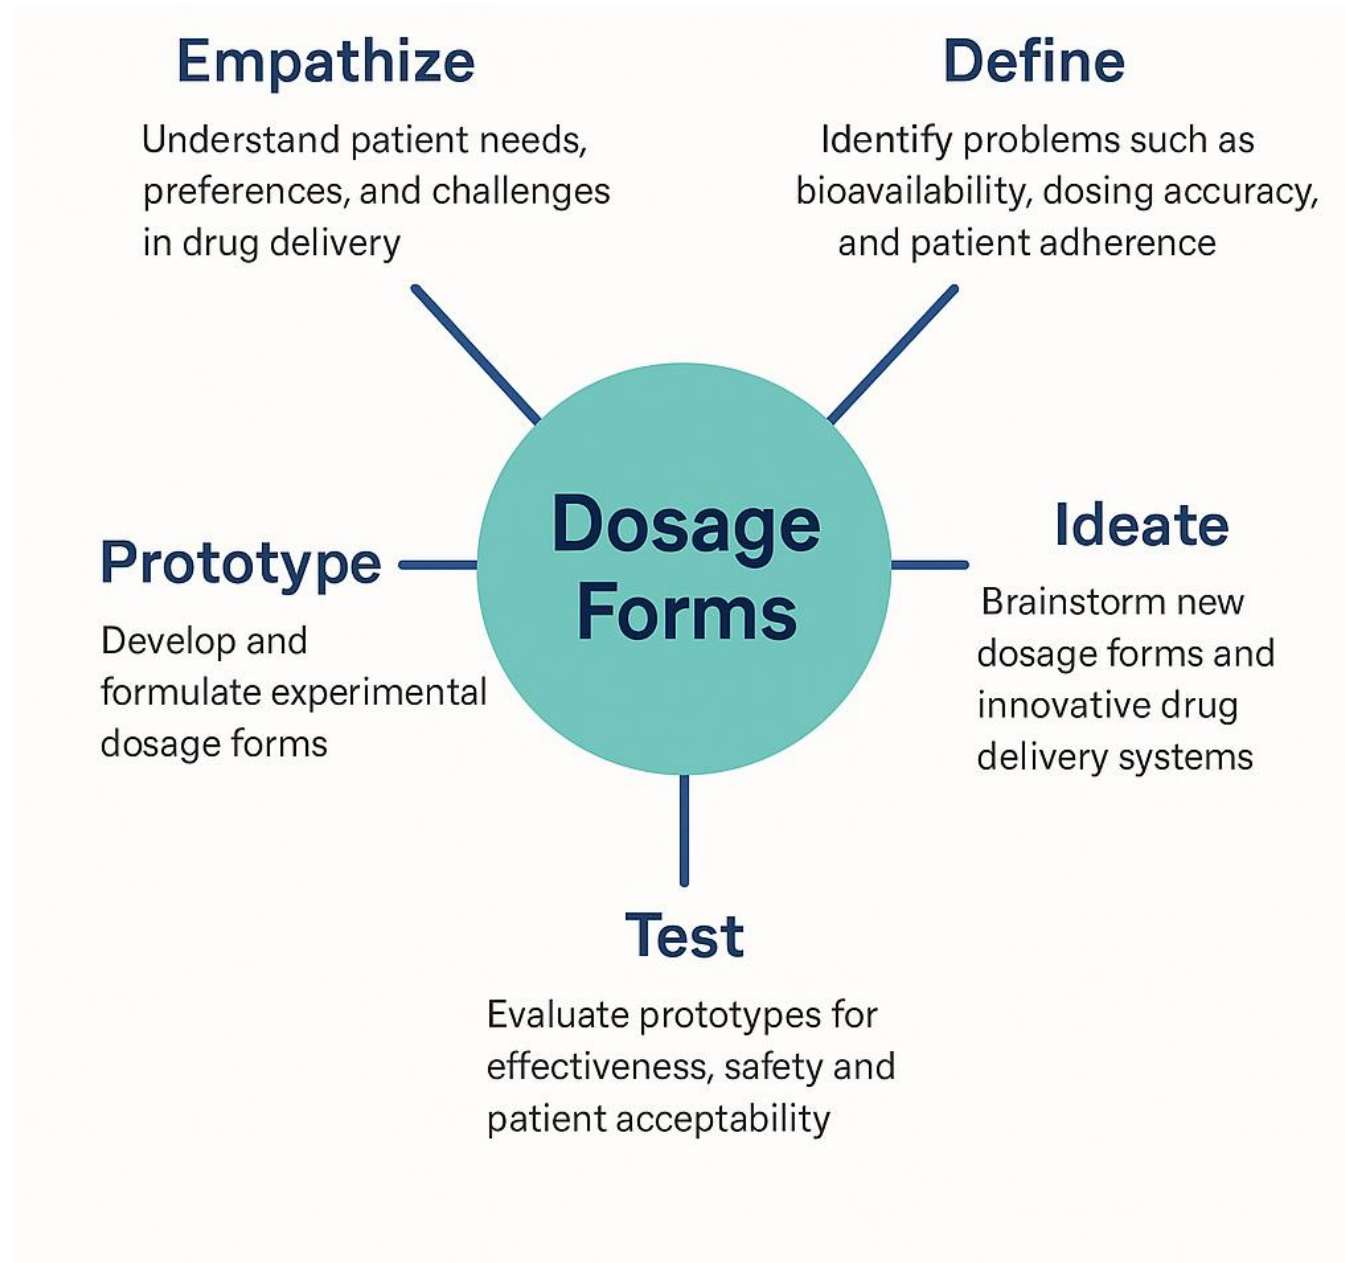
Empathize

Understand patient needs, preferences, and challenges in drug delivery

Define

Identify problems such as bioavailability, dosing accuracy, and patient adherence

Dosage Forms

Prototype

Develop and formulate experimental dosage forms

Ideate

Brainstorm new dosage forms and innovative drug delivery systems

Test

Evaluate prototypes for effectiveness, safety and patient acceptability